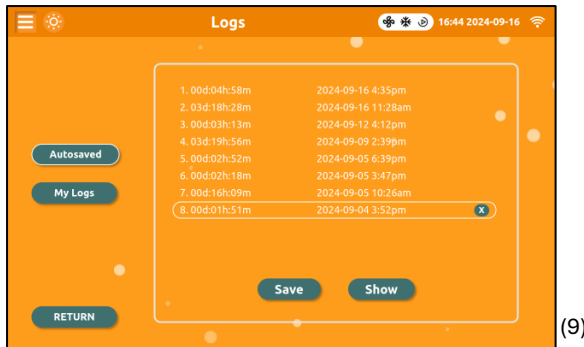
Logs

16:44 2024-09-16

Autosaved

My Logs

RETURN

| | |
|---|---|
| 1. 00d:04h:58m | 2024-09-16 4:35pm |
| 2. 03d:18h:28m | 2024-09-16 11:28am |
| 3. 00d:03h:13m | 2024-09-12 4:12pm |
| 4. 03d:19h:56m | 2024-09-09 2:39pm |
| 5. 00d:02h:52m | 2024-09-05 6:39pm |
| 6. 00d:02h:18m | 2024-09-05 3:47pm |
| 7. 00d:16h:09m | 2024-09-05 10:26am |
| 8. 00d:01h:51m | 2024-09-04 3:52pm |

X

Save

Show

(9)